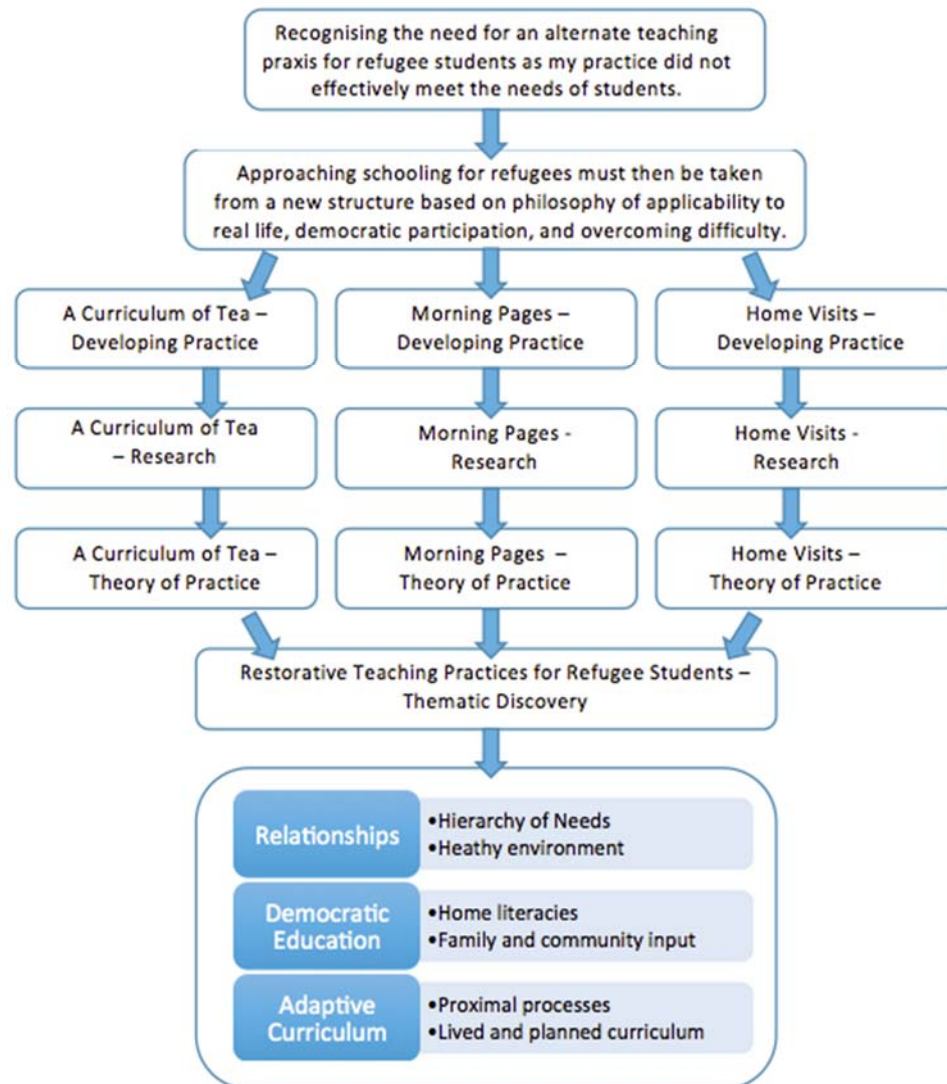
Recognising the need for an alternate teaching praxis for refugee students as my practice did not effectively meet the needs of students.

Approaching schooling for refugees must then be taken from a new structure based on philosophy of applicability to real life, democratic participation, and overcoming difficulty.

A Curriculum of Tea – Developing Practice

Morning Pages – Developing Practice

Home Visits – Developing Practice

A Curriculum of Tea – Research

Morning Pages - Research

Home Visits - Research

A Curriculum of Tea – Theory of Practice

Morning Pages – Theory of Practice

Home Visits – Theory of Practice

Restorative Teaching Practices for Refugee Students – Thematic Discovery

Relationships
•Hierarchy of Needs
•Heathy environment

Democratic Education
•Home literacies
•Family and community input

Adaptive Curriculum
•Proximal processes
•Lived and planned curriculum